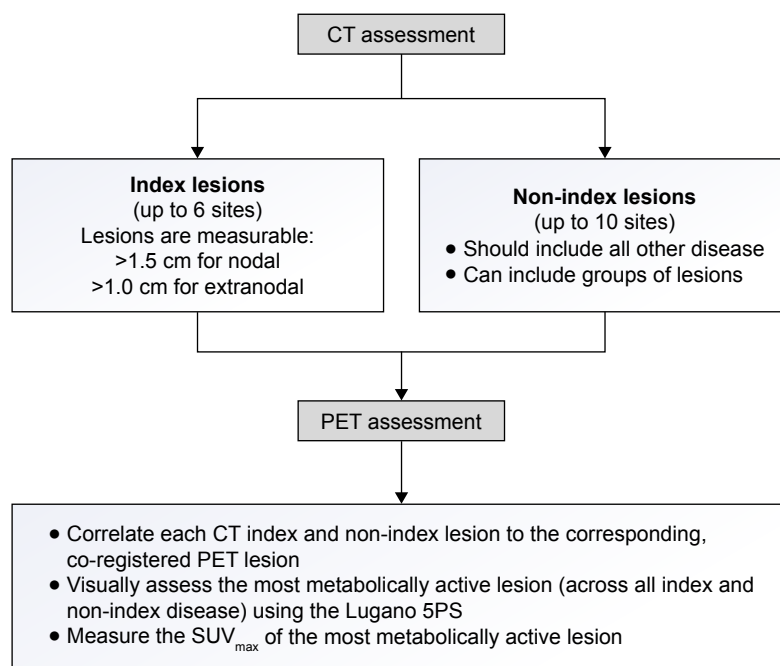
CT assessment

Index lesions
(up to 6 sites)
Lesions are measurable:
>1.5 cm for nodal
>1.0 cm for extranodal

Non-index lesions
(up to 10 sites)
• Should include all other disease
• Can include groups of lesions

PET assessment

• Correlate each CT index and non-index lesion to the corresponding, co-registered PET lesion
• Visually assess the most metabolically active lesion (across all index and non-index disease) using the Lugano 5PS
• Measure the $SUV_{max}$ of the most metabolically active lesion